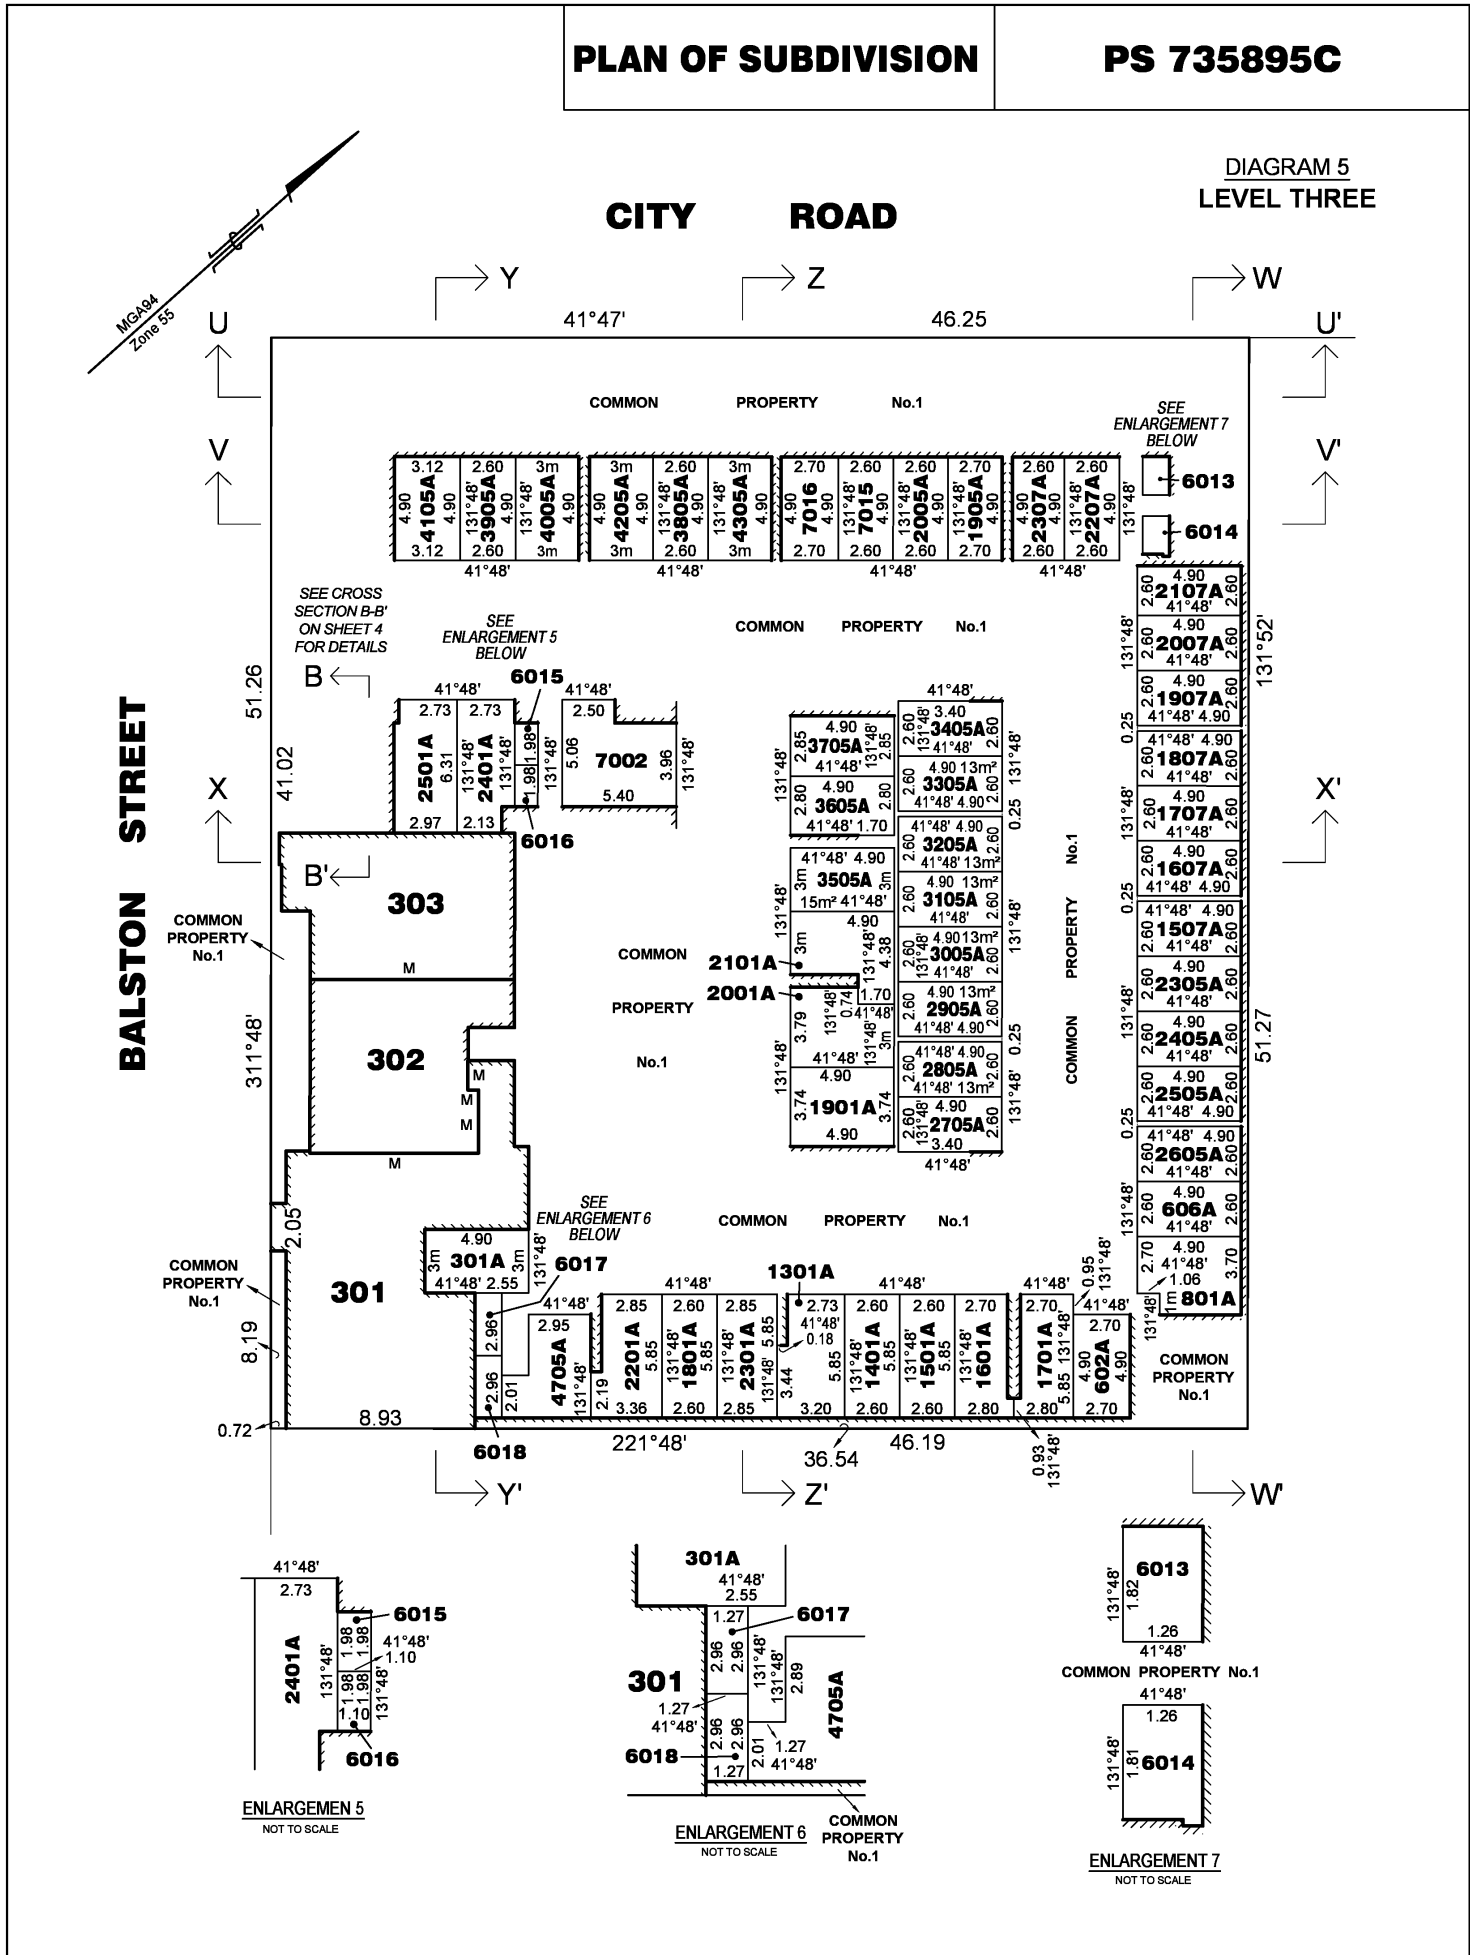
PLAN OF SUBDIVISION

PS 735895C

DIAGRAM 5
LEVEL THREE

MGA94 Zone 55

CITY ROAD

Y Z W

U U'

41°47' 46.25

COMMON PROPERTY No.1

SEE ENLARGEMENT 7 BELOW

V V'

3.12 4.90 4105A 4.90 3.12
2.60 131°48' 3905A 4.90 2.60
3m 131°48' 4005A 4.90 3m
41°48'

3m 4.90 4205A 3m
2.60 131°48' 3805A 4.90 2.60
3m 131°48' 4305A 4.90 3m
41°48'

2.70 4.90 7016 4.90 2.70
2.60 131°48' 7015 4.90 2.60
2.60 131°48' 2005A 4.90 2.60
2.70 131°48' 1905A 4.90 2.70
41°48'

2.60 4.90 2307A 4.90 2.60
2.60 131°48' 2207A 4.90 2.60
41°48'
131°48'

6013
6014

SEE CROSS SECTION B-B' ON SHEET 4 FOR DETAILS

SEE ENLARGEMENT 5 BELOW

COMMON PROPERTY No.1

51.26
B
41.02

41°48' 6015 41°48'
2.73 2.73 2.50
2501A 6.31
131°48' 2401A 131°48'
1.98 1.98 131°48'
5.06 7002 3.96 131°48'
2.97 2.13 5.40
6016

X X'

B'

303

BALSTON STREET

COMMON PROPERTY No.1

M

302

M M M

M

311°48'

2.05

COMMON PROPERTY No.1

301

8.19

0.72

8.93

2107A 4.90 2.60 41°48' 2.60
2007A 4.90 2.60 41°48' 2.60
1907A 4.90 2.60 41°48' 4.90 2.60
0.25
1807A 41°48' 4.90 2.60 41°48' 2.60
131°48'
1707A 4.90 2.60 41°48' 2.60
1607A 4.90 2.60 41°48' 4.90 2.60
0.25
1507A 41°48' 4.90 2.60 41°48' 2.60
2305A 4.90 2.60 41°48' 2.60
131°48'
2405A 4.90 2.60 41°48' 2.60
2505A 4.90 2.60 41°48' 4.90 2.60
0.25
2605A 41°48' 4.90 2.60 41°48' 2.60
131°48'
606A 4.90 2.60 41°48' 2.60
2.70 4.90 41°48' 1.06 3.70
1m 801A
131°48'

131°52'
51.27

41°48'
3405A 3.40 2.60 131°48' 41°48' 2.60
3305A 4.90 13m² 2.60 41°48' 4.90 2.60
131°48'
0.25
3205A 41°48' 4.90 2.60 41°48' 13m² 2.60
3105A 4.90 13m² 2.60 41°48' 2.60
131°48'
3005A 4.90 13m² 2.60 131°48' 41°48' 2.60
2905A 4.90 13m² 2.60 41°48' 4.90 2.60
0.25
2805A 41°48' 4.90 2.60 41°48' 13m² 2.60
131°48'
2705A 4.90 2.60 131°48' 3.40 2.60
41°48'

3705A 4.90 2.85 131°48' 2.85 41°48'
3605A 4.90 2.80 2.80 41°48' 1.70
131°48'
3505A 41°48' 4.90 3m 3m 15m² 41°48'
131°48'
4.90
3m 4.38
2101A
2001A
1.70
41°48'
0.74 131°48'
3.79 131°48' 3m
41°48'
4.90
1901A 3.74 3.74
4.90
131°48'

COMMON PROPERTY No.1

COMMON PROPERTY No.1

COMMON PROPERTY No.1

SEE ENLARGEMENT 6 BELOW

COMMON PROPERTY No.1

4.90
301A 3m 3m
41°48' 2.55 131°48'
6017
41°48'
2.96 2.96 2.01
2.95 4705A 131°48'
2.19
6018

1301A
41°48' 41°48' 41°48'
2.85 2201A 5.85 3.36
2.60 131°48' 1801A 5.85 2.60
2.85 131°48' 2301A 5.85 2.85
131°48' 3.44 2.73 41°48' 0.18
5.85 3.20
2.60 131°48' 1401A 2.60
2.60 131°48' 1501A 2.60
2.70 131°48' 1601A 2.80
2.70 1701A 5.85 131°48' 2.80
0.95 131°48' 41°48'
2.70 602A 4.90 4.90 2.70

COMMON PROPERTY No.1

221°48'
36.54 46.19
0.93 131°48'

Y' Z' W'

41°48'
2.73
6015
2401A
131°48'
1.98 1.98
41°48'
1.10
1.98 1.98 131°48'
1.10
6016
ENLARGEMEN 5
NOT TO SCALE

301A
41°48'
2.55
1.27 6017
301
2.96 2.96
131°48' 131°48' 2.89
4705A
1.27
41°48'
2.96 2.96
6018
2.01 1.27 41°48'
1.27
ENLARGEMENT 6
NOT TO SCALE
COMMON PROPERTY No.1

6013
131°48' 1.82
1.26
41°48'
COMMON PROPERTY No.1
41°48'
1.26
131°48' 1.81 6014
ENLARGEMENT 7
NOT TO SCALE